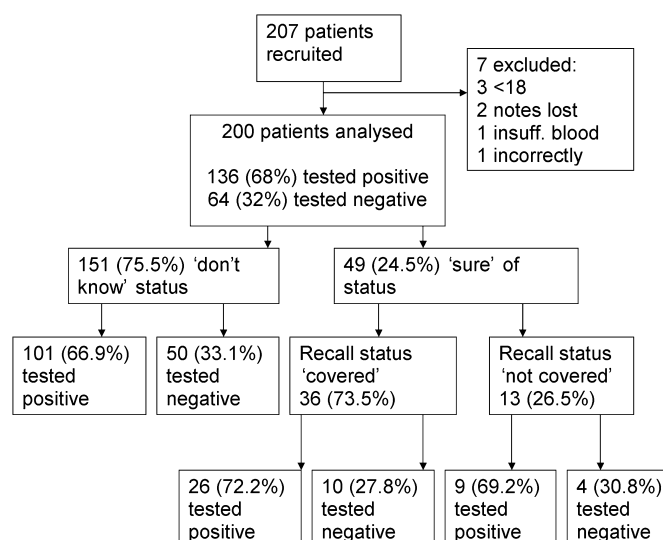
207 patients recruited

7 excluded:
3 <18
2 notes lost
1 insuff. blood
1 incorrectly

200 patients analysed

136 (68%) tested positive
64 (32%) tested negative

151 (75.5%) 'don't know' status

49 (24.5%) 'sure' of status

101 (66.9%) tested positive

50 (33.1%) tested negative

Recall status 'covered' 36 (73.5%)

Recall status 'not covered' 13 (26.5%)

26 (72.2%) tested positive

10 (27.8%) tested negative

9 (69.2%) tested positive

4 (30.8%) tested negative